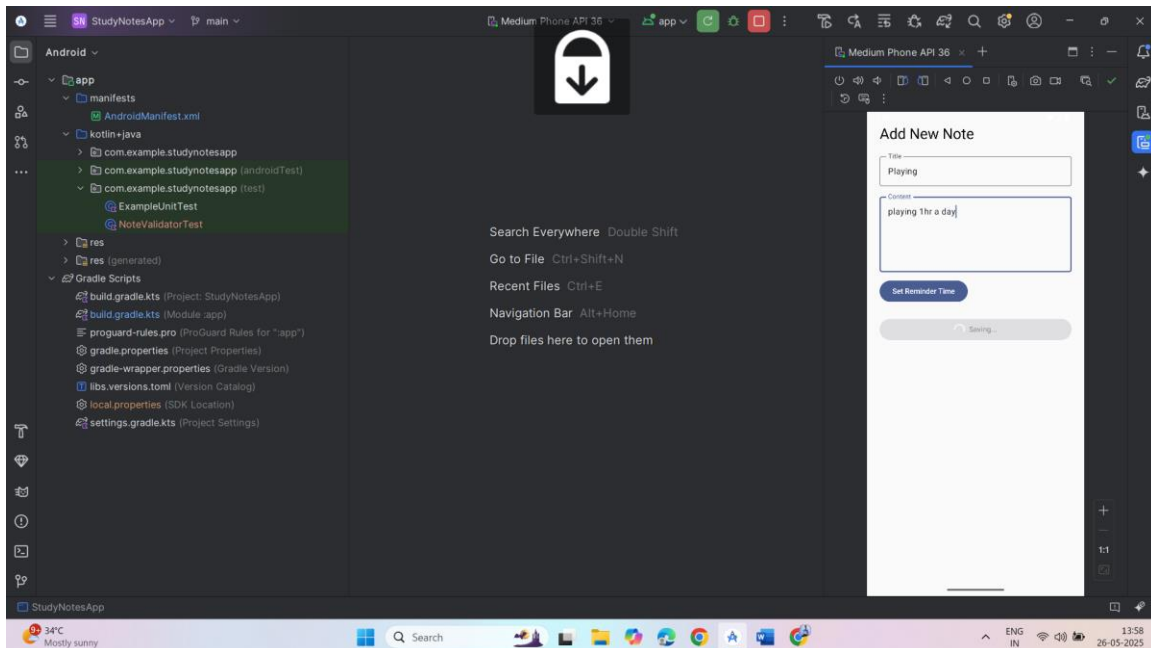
SN StudyNotesApp main

Medium Phone API 36 app

Medium Phone API 36

Android

app
manifests
AndroidManifest.xml
kotlin+java
com.example.studynotesapp
com.example.studynotesapp (androidTest)
com.example.studynotesapp (test)
ExampleUnitTest
NoteValidatorTest
res
res (generated)
Gradle Scripts
build.gradle.kts (Project: StudyNotesApp)
build.gradle.kts (Module :app)
proguard-rules.pro (ProGuard Rules for ":app")
gradle.properties (Project Properties)
gradle-wrapper.properties (Gradle Version)
libs.versions.toml (Version Catalog)
local.properties (SDK Location)
settings.gradle.kts (Project Settings)

Search Everywhere Double Shift
Go to File Ctrl+Shift+N
Recent Files Ctrl+E
Navigation Bar Alt+Home
Drop files here to open them

Add New Note
Title
Playing
Content
playing 1hr a day
Set Reminder Time
Saving...

1:1

StudyNotesApp

34°C
Mostly sunny

Search

ENG
IN
13:58
26-05-2025